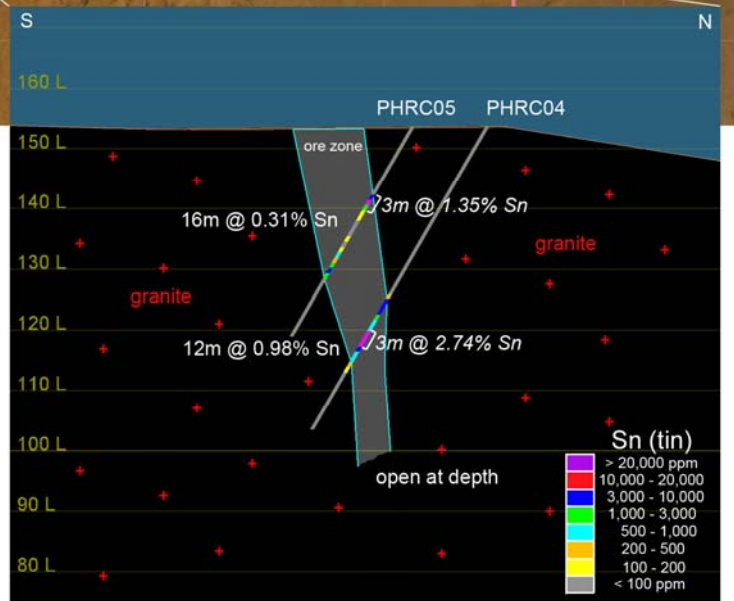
S

N

160 L

150 L

140 L

130 L

120 L

110 L

100 L

90 L

80 L

PHRC05

PHRC04

ore zone

16m @ 0.31% Sn

3m @ 1.35% Sn

granite

granite

12m @ 0.98% Sn

3m @ 2.74% Sn

open at depth

Sn (tin)

> 20,000 ppm
10,000 - 20,000
3,000 - 10,000
1,000 - 3,000
500 - 1,000
200 - 500
100 - 200
< 100 ppm